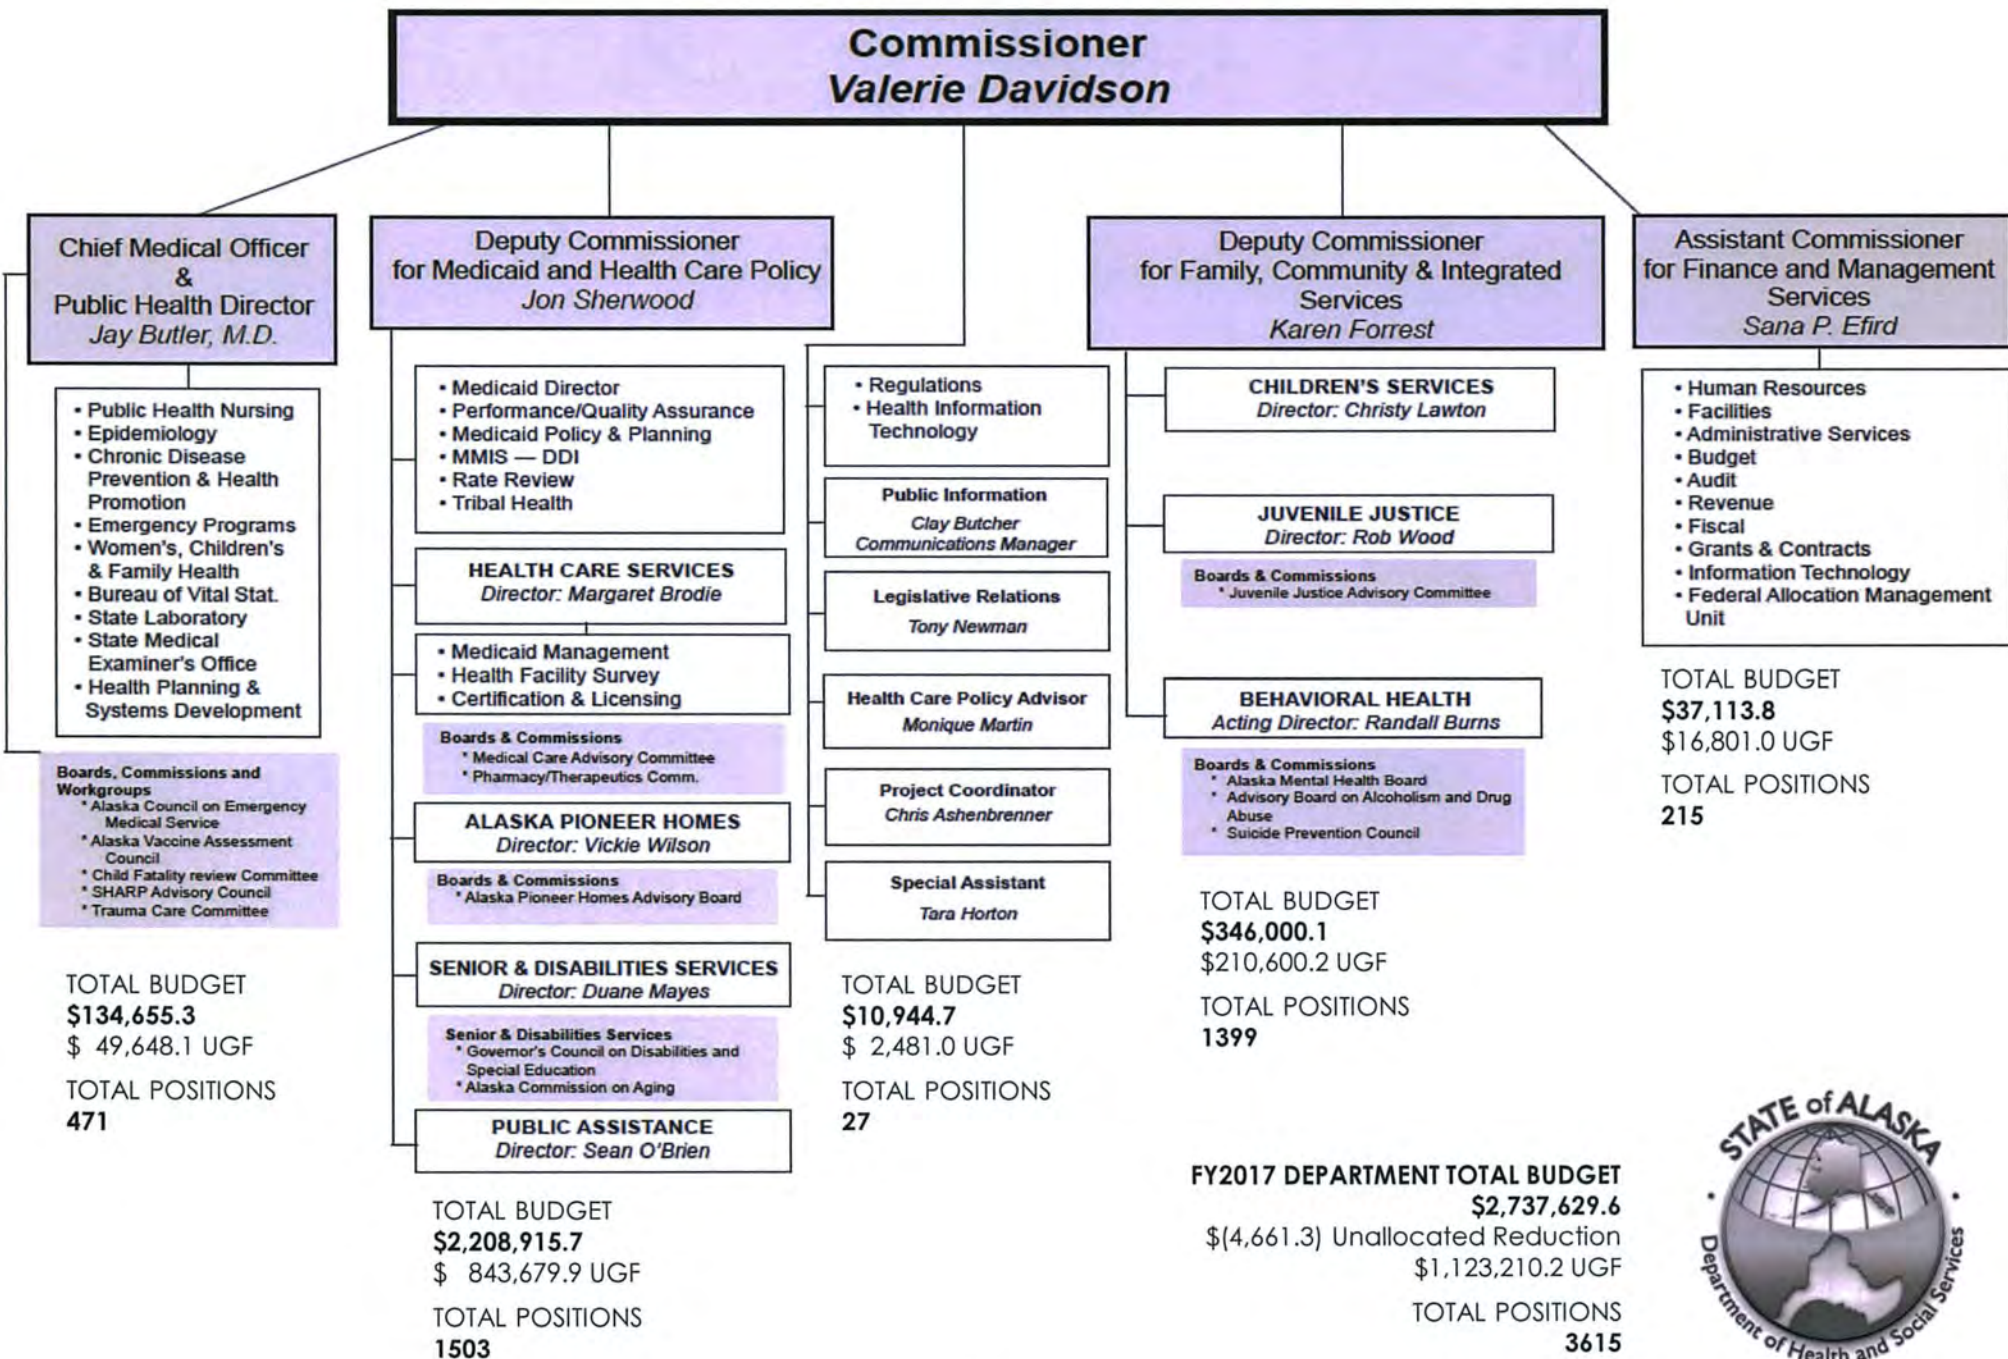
Commissioner
Valerie Davidson

Chief Medical Officer
&
Public Health Director
Jay Butler, M.D.

• Public Health Nursing
• Epidemiology
• Chronic Disease Prevention & Health Promotion
• Emergency Programs
• Women's, Children's & Family Health
• Bureau of Vital Stat.
• State Laboratory
• State Medical Examiner's Office
• Health Planning & Systems Development

Boards, Commissions and Workgroups
* Alaska Council on Emergency Medical Service
* Alaska Vaccine Assessment Council
* Child Fatality review Committee
* SHARP Advisory Council
* Trauma Care Committee

TOTAL BUDGET
$134,655.3
$ 49,648.1 UGF
TOTAL POSITIONS
471

Deputy Commissioner
for Medicaid and Health Care Policy
Jon Sherwood

• Medicaid Director
• Performance/Quality Assurance
• Medicaid Policy & Planning
• MMIS — DDI
• Rate Review
• Tribal Health

HEALTH CARE SERVICES
Director: Margaret Brodie

• Medicaid Management
• Health Facility Survey
• Certification & Licensing

Boards & Commissions
* Medical Care Advisory Committee
* Pharmacy/Therapeutics Comm.

ALASKA PIONEER HOMES
Director: Vickie Wilson

Boards & Commissions
* Alaska Pioneer Homes Advisory Board

SENIOR & DISABILITIES SERVICES
Director: Duane Mayes

Senior & Disabilities Services
* Governor's Council on Disabilities and Special Education
* Alaska Commission on Aging

PUBLIC ASSISTANCE
Director: Sean O'Brien

TOTAL BUDGET
$2,208,915.7
$ 843,679.9 UGF
TOTAL POSITIONS
1503

• Regulations
• Health Information Technology

Public Information
Clay Butcher
Communications Manager

Legislative Relations
Tony Newman

Health Care Policy Advisor
Monique Martin

Project Coordinator
Chris Ashenbrenner

Special Assistant
Tara Horton

TOTAL BUDGET
$10,944.7
$ 2,481.0 UGF
TOTAL POSITIONS
27

Deputy Commissioner
for Family, Community & Integrated Services
Karen Forrest

CHILDREN'S SERVICES
Director: Christy Lawton

JUVENILE JUSTICE
Director: Rob Wood

Boards & Commissions
* Juvenile Justice Advisory Committee

BEHAVIORAL HEALTH
Acting Director: Randall Burns

Boards & Commissions
* Alaska Mental Health Board
* Advisory Board on Alcoholism and Drug Abuse
* Suicide Prevention Council

TOTAL BUDGET
$346,000.1
$210,600.2 UGF
TOTAL POSITIONS
1399

Assistant Commissioner
for Finance and Management Services
Sana P. Efird

• Human Resources
• Facilities
• Administrative Services
• Budget
• Audit
• Revenue
• Fiscal
• Grants & Contracts
• Information Technology
• Federal Allocation Management Unit

TOTAL BUDGET
$37,113.8
$16,801.0 UGF
TOTAL POSITIONS
215

FY2017 DEPARTMENT TOTAL BUDGET
$2,737,629.6
$(4,661.3) Unallocated Reduction
$1,123,210.2 UGF
TOTAL POSITIONS
3615

STATE of ALASKA
Department of Health and Social Services